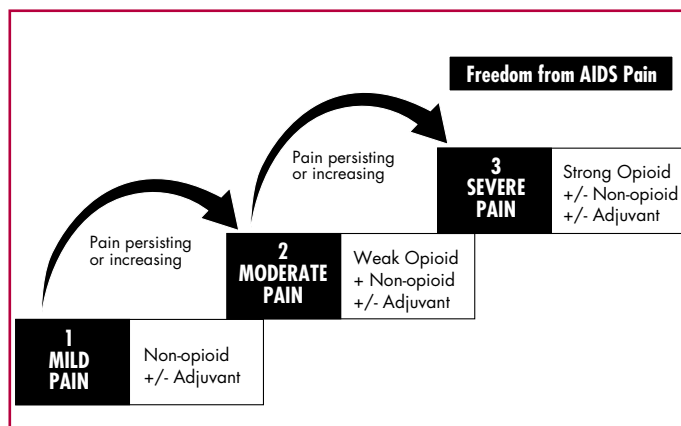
Freedom from AIDS Pain

Pain persisting or increasing

3
SEVERE
PAIN

Strong Opioid
+/- Non-opioid
+/- Adjuvant

Pain persisting or increasing

2
MODERATE
PAIN

Weak Opioid
+ Non-opioid
+/- Adjuvant

1
MILD
PAIN

Non-opioid
+/- Adjuvant